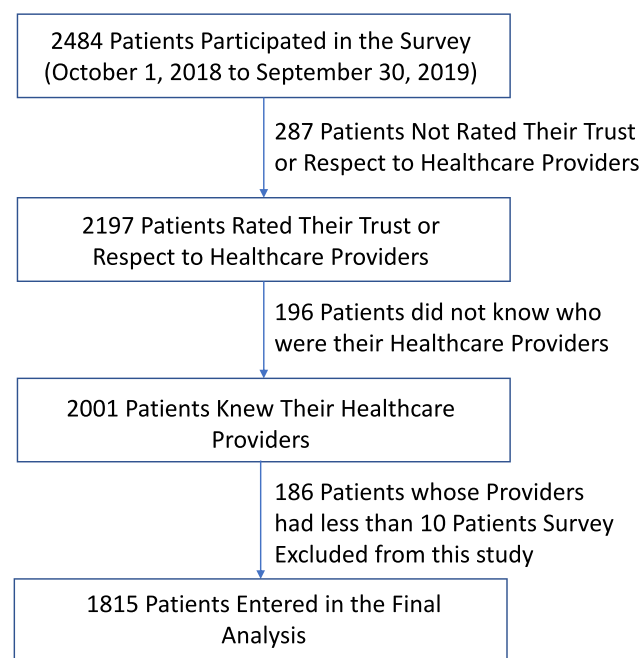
2484 Patients Participated in the Survey (October 1, 2018 to September 30, 2019)

287 Patients Not Rated Their Trust or Respect to Healthcare Providers

2197 Patients Rated Their Trust or Respect to Healthcare Providers

196 Patients did not know who were their Healthcare Providers

2001 Patients Knew Their Healthcare Providers

186 Patients whose Providers had less than 10 Patients Survey Excluded from this study

1815 Patients Entered in the Final Analysis